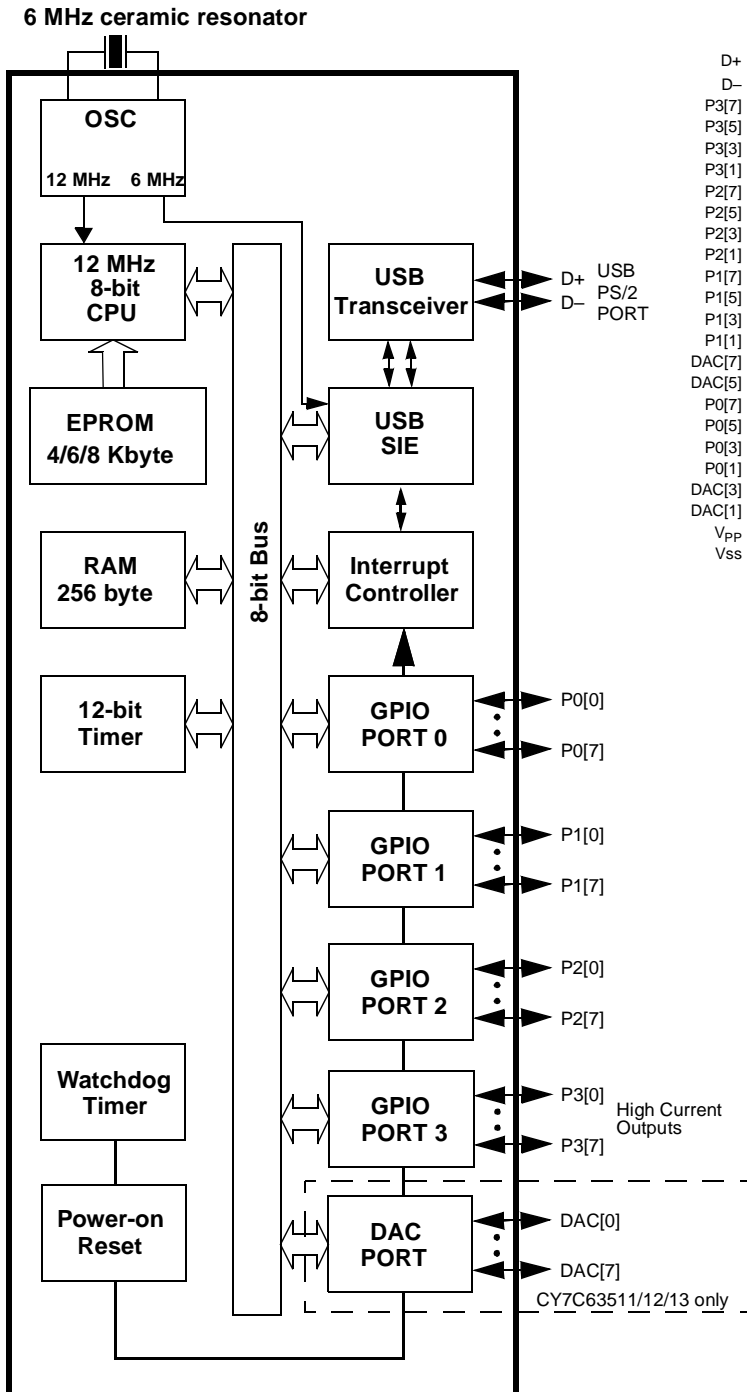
6 MHz ceramic resonator

OSC

12 MHz 6 MHz

12 MHz 8-bit CPU

EPROM 4/6/8 Kbyte

RAM 256 byte

12-bit Timer

8-bit Bus

USB Transceiver

D+ D–

USB PS/2 PORT

USB SIE

Interrupt Controller

GPIO PORT 0

P0[0]

P0[7]

GPIO PORT 1

P1[0]

P1[7]

GPIO PORT 2

P2[0]

P2[7]

Watchdog Timer

GPIO PORT 3

P3[0]

P3[7]

High Current Outputs

Power-on Reset

DAC PORT

DAC[0]

DAC[7]

CY7C63511/12/13 only

D+
D–
P3[7]
P3[5]
P3[3]
P3[1]
P2[7]
P2[5]
P2[3]
P2[1]
P1[7]
P1[5]
P1[3]
P1[1]
DAC[7]
DAC[5]
P0[7]
P0[5]
P0[3]
P0[1]
DAC[3]
DAC[1]
$V_{PP}$
Vss